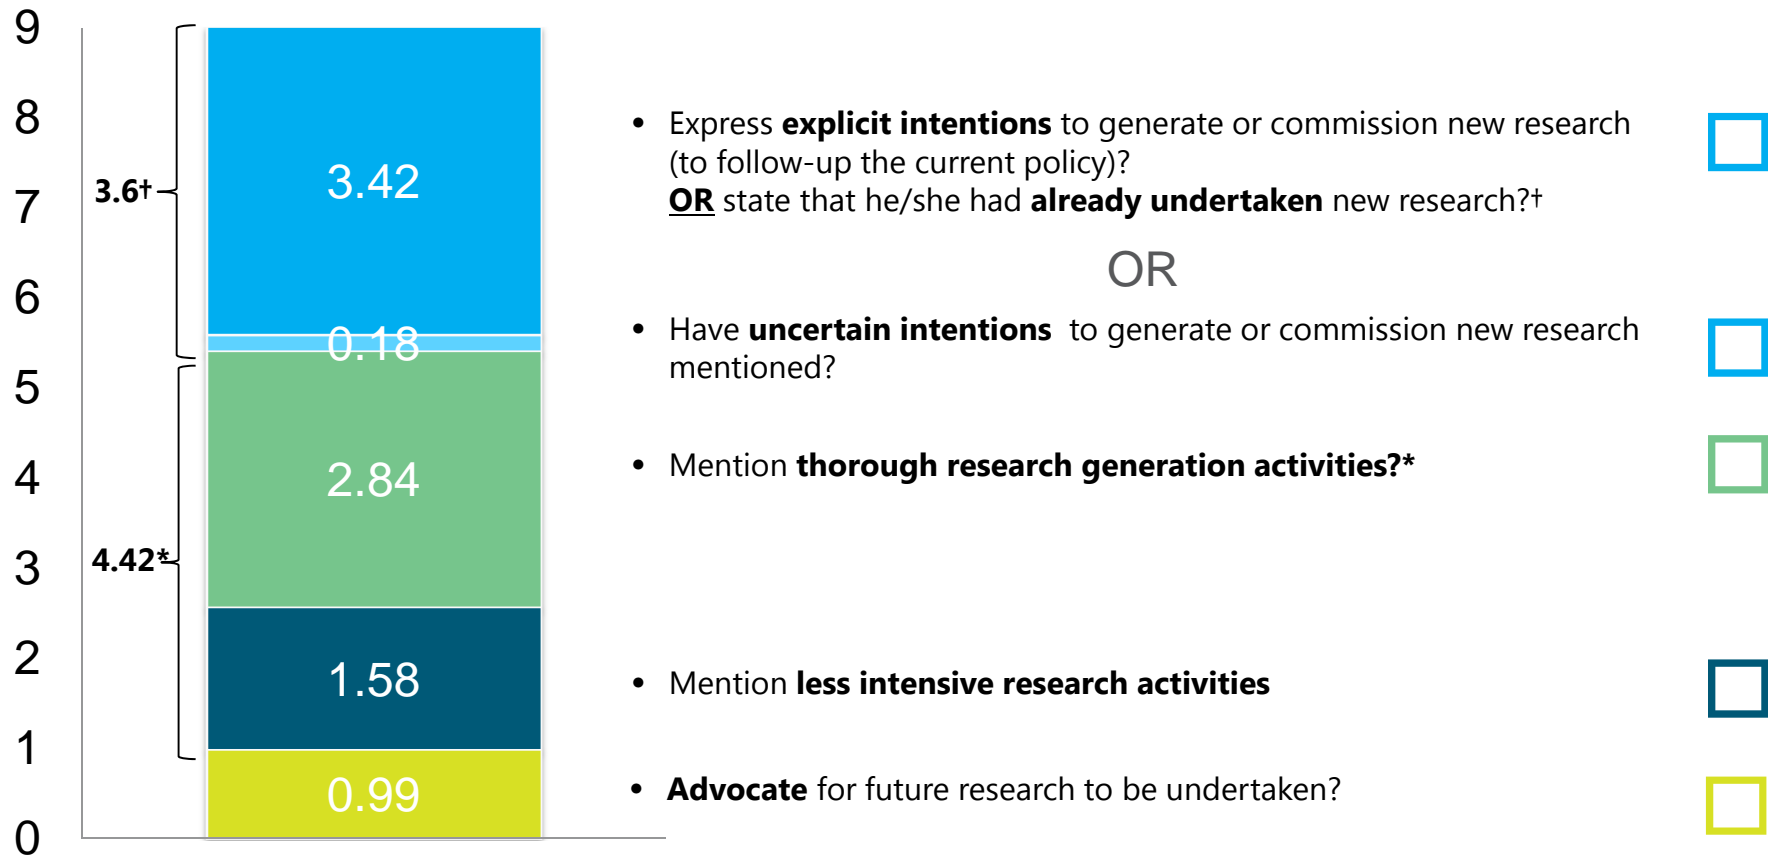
9
8
7
6
5
4
3
2
1
0

3.6†
4.42*

3.42
0.18
2.84
1.58
0.99

• Express **explicit intentions** to generate or commission new research (to follow-up the current policy)?
**OR** state that he/she had **already undertaken** new research?†

OR

• Have **uncertain intentions** to generate or commission new research mentioned?

• Mention **thorough research generation activities?***

• Mention **less intensive research activities**

• **Advocate** for future research to be undertaken?